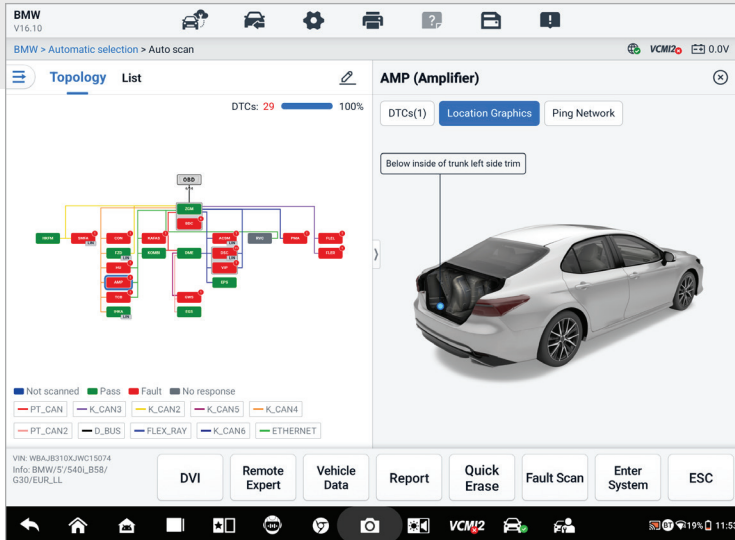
BMW
V16.10

BMW > Automatic selection > Auto scan

VCMI2 0.0V

Topology List

DTCs: 29 100%

OBD
ZGM
BDC
HKFM
DME
CON
ACSM
RDC
PMA
FUZL
CID
KAFAS
EGS
FLER
PH
VIP
AMP
EPS
TCB
GWS
IHKA
HUD

Not scanned Pass Fault No response

PT_CAN K_CAN3 K_CAN2 K_CAN5 K_CAN4
PT_CAN2 D_BUS FLEX_RAY K_CAN6 ETHERNET

AMP (Amplifier)

DTCs(1) Location Graphics Ping Network

Below inside of trunk left side trim

VIN: WBAJB310XJWC15074
Info: BMW/5'/540i_B58/G30/EUR_LL

DVI
Remote Expert
Vehicle Data
Report
Quick Erase
Fault Scan
Enter System
ESC

VCMI2
19% 11:53